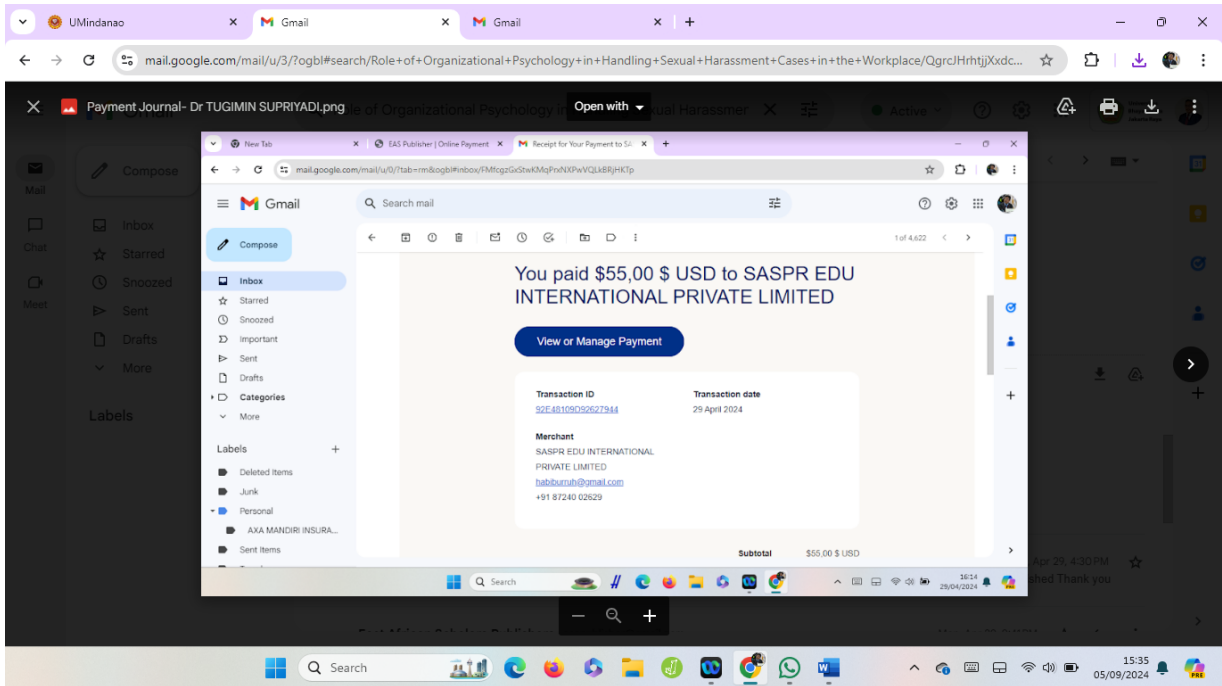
UMindanao
Gmail
Gmail
mail.google.com/mail/u/3/?ogbl#search/Role+of+Organizational+Psychology+in+Handling+Sexual+Harassment+Cases+in+the+Workplace/QgrcJHrhtjjXxdc...

Payment Journal- Dr TUGIMIN SUPRIYADI.png
Open with

New Tab
EAS Publisher | Online Payment
Receipt for Your Payment to SA
mail.google.com/mail/u/0/?tab=rm&ogbl#inbox/FMfcgzGxStwKMqPrxNXPwVQLkBRjHKTp

Gmail
Search mail
Compose
Inbox
Starred
Snoozed
Important
Sent
Drafts
Categories
More
Labels
Deleted Items
Junk
Personal
AXA MANDIRI INSURA...
Sent Items

1 of 4,622

You paid $55,00 $ USD to SASPR EDU INTERNATIONAL PRIVATE LIMITED

View or Manage Payment

Transaction ID
92E48109D92627944
Transaction date
29 April 2024

Merchant
SASPR EDU INTERNATIONAL PRIVATE LIMITED
habiburruh@gmail.com
+91 87240 02629

Subtotal $55,00 $ USD

Search
16:14
29/04/2024

Compose
Inbox
Starred
Snoozed
Sent
Drafts
More
Labels
Mail
Chat
Meet
Active
Apr 29, 4:30 PM
shed Thank you

Search
15:35
05/09/2024